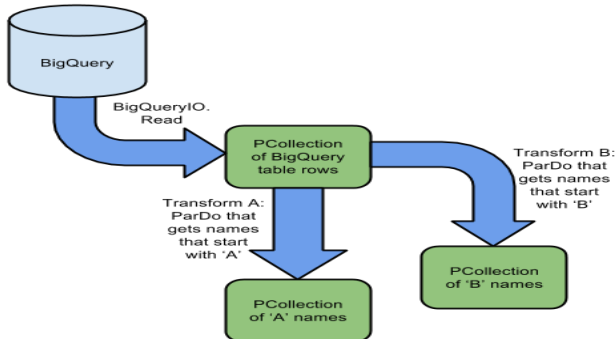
BigQuery

BigQueryIO.
Read

PCollection
of BigQuery
table rows

Transform B:
ParDo that
gets names
that start
with 'B'

Transform A:
ParDo that
gets names
that start
with 'A'

PCollection
of 'B' names

PCollection
of 'A' names